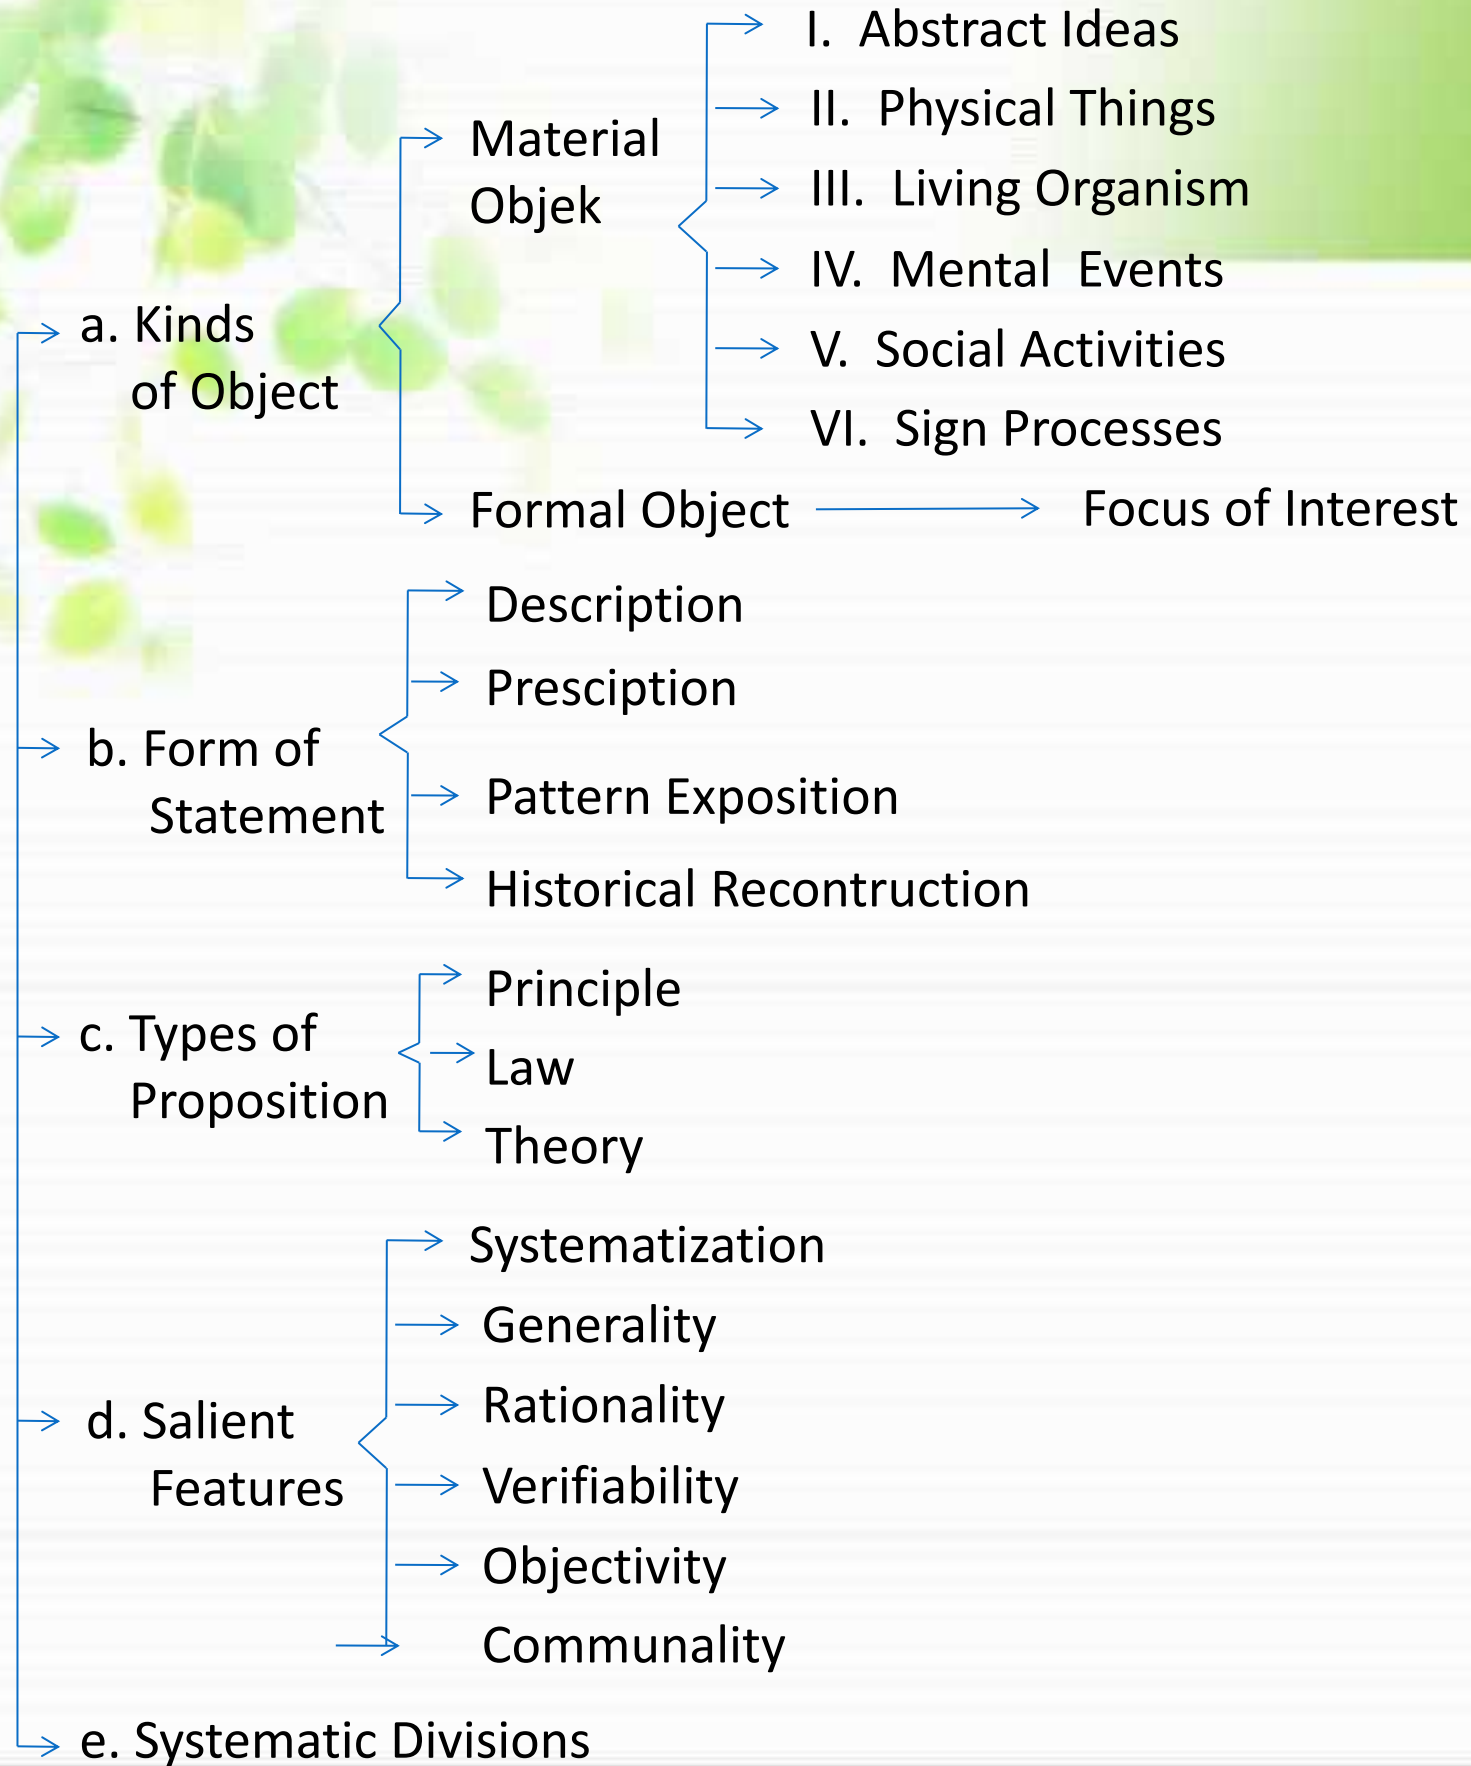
a. Kinds of Object

Material Objek

I. Abstract Ideas
II. Physical Things
III. Living Organism
IV. Mental Events
V. Social Activities
VI. Sign Processes

Formal Object

Focus of Interest

b. Form of Statement

Description
Presciption
Pattern Exposition
Historical Recontruction

c. Types of Proposition

Principle
Law
Theory

d. Salient Features

Systematization
Generality
Rationality
Verifiability
Objectivity
Communality

e. Systematic Divisions